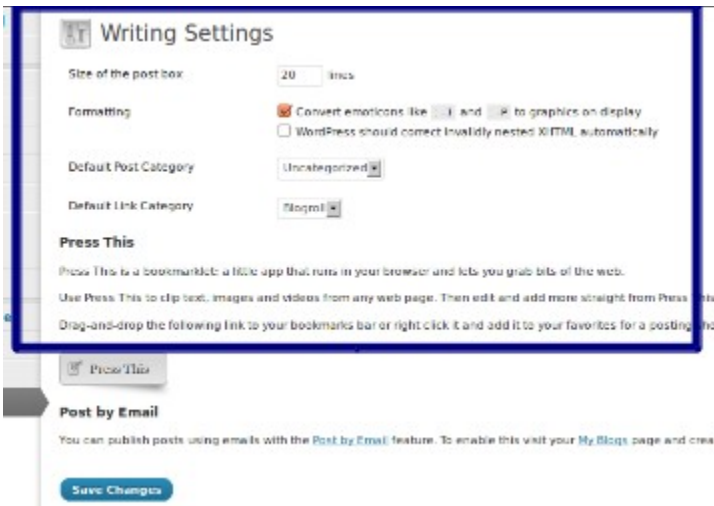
Writing Settings

Size of the post box 20 lines

Formatting Convert emoticons like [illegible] and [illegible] to graphics on display

WordPress should correct invalidly nested XHTML automatically

Default Post Category Uncategorized

Default Link Category Blogroll

Press This

Press This is a bookmarklet: a little app that runs in your browser and lets you grab bits of the web.

Use Press This to clip text, images and videos from any web page. Then edit and add more straight from Press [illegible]

Drag-and-drop the following link to your bookmarks bar or right click it and add it to your favorites for a posting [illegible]

Press This

Post by Email

You can publish posts using emails with the Post by Email feature. To enable this visit your My Blogs page and crea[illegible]

Save Changes